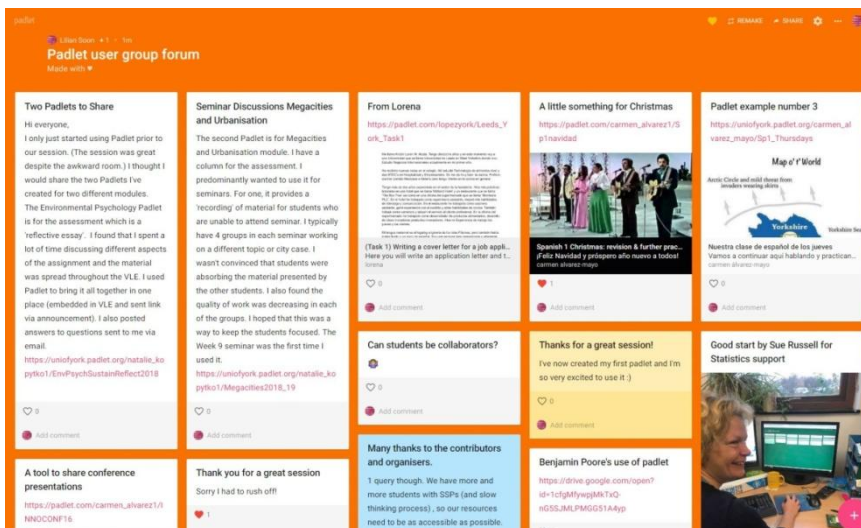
padlet

Lilian Soon • 1 • 1m

Padlet user group forum

Made with ♥

REMAKE SHARE

Two Padlets to Share

Hi everyone,
I only just started using Padlet prior to our session. (The session was great despite the awkward room.) I thought I would share the two Padlets I've created for two different modules. The Environmental Psychology Padlet is for the assessment which is a 'reflective essay'. I found that I spent a lot of time discussing different aspects of the assignment and the material was spread throughout the VLE. I used Padlet to bring it all together in one place (embedded in VLE and sent link via announcement). I also posted answers to questions sent to me via email.
https://uniofyork.padlet.org/natalie_kopytko1/EnvPsychSustainReflect2018

0

Add comment

A tool to share conference presentations

https://padlet.com/carmen_alvarez1/INNOCONF16

Seminar Discussions Megacities and Urbanisation

The second Padlet is for Megacities and Urbanisation module. I have a column for the assessment. I predominantly wanted to use it for seminars. For one, it provides a 'recording' of material for students who are unable to attend seminar. I typically have 4 groups in each seminar working on a different topic or city case. I wasn't convinced that students were absorbing the material presented by the other students. I also found the quality of work was decreasing in each of the groups. I hoped that this was a way to keep the students focused. The Week 9 seminar was the first time I used it.
https://uniofyork.padlet.org/natalie_kopytko1/Megacities2018_19

0

Add comment

Thank you for a great session

Sorry I had to rush off!

1

From Lorena

https://padlet.com/lopezyork/Leeds_York_Task1

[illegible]

(Task 1) Writing a cover letter for a job appli...
Here you will write an application letter and t...
lorena

0

Add comment

Can students be collaborators?

0

Add comment

Many thanks to the contributors and organisers.

1 query though. We have more and more students with SSPs (and slow thinking process) , so our resources need to be as accessible as possible.

A little something for Christmas

https://padlet.com/carmen_alvarez1/5p1navidad

Spanish 1 Christmas: revision & further prac...
¡Feliz Navidad y próspero año nuevo a todos!
carmen alvarez-mayo

1

Add comment

Thanks for a great session!

I've now created my first padlet and I'm so very excited to use it :)

0

Add comment

Benjamin Poore's use of padlet

https://drive.google.com/open?id=1cfgMfywpjMkTxQ-nG5SJMLPMGG51A4yp

Padlet example number 3

https://uniofyork.padlet.org/carmen_alvarez_mayo/Sp1_Thursdays

Map o' t' World

Arctic Circle and mild shone from invaders wearing skirts

Yorkshire

Yorkshire Sea

Nuestra clase de español de los jueves
Vamos a continuar aquí hablando y practican...
carmen alvarez-mayo

0

Add comment

Good start by Sue Russell for Statistics support